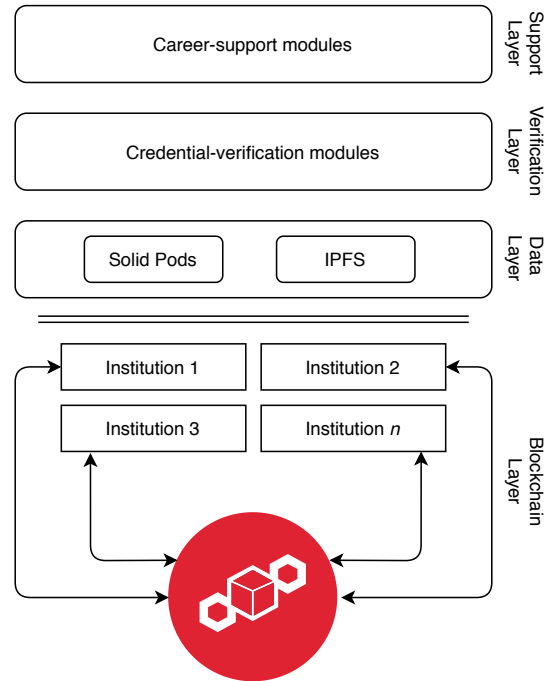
Career-support modules

Support Layer

Credential-verification modules

Verification Layer

Solid Pods

IPFS

Data Layer

Institution 1

Institution 2

Institution 3

Institution $n$

Blockchain Layer